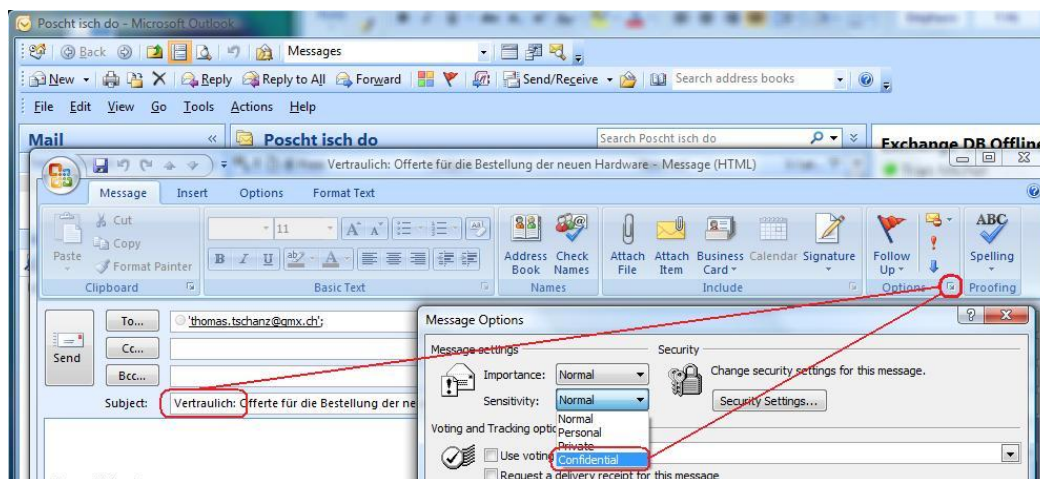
Poscht isch do - Microsoft Outlook

Back Messages

New Reply Reply to All Forward Send/Receive Search address books

File Edit View Go Tools Actions Help

Mail « Poscht isch do Search Poscht isch do Exchange DB Offline

Vertraulich: Offerte für die Bestellung der neuen Hardware - Message (HTML)

Message Insert Options Format Text

Cut Copy Paste Format Painter 11 B I U A Address Book Check Names Attach File Attach Item Business Card Calendar Signature Follow Up Spelling

Clipboard Basic Text Names Include Options Proofing

To... 'thomas.tschanz@gmx.ch';

Cc...

Send Bcc...

Subject: Vertraulich: Offerte für die Bestellung der ne

Message Options

Message settings

Importance: Normal

Sensitivity: Normal

Normal
Personal
Private
Confidential

Security

Change security settings for this message.

Security Settings...

Voting and Tracking optio

Use voting

Request a delivery receipt for this message